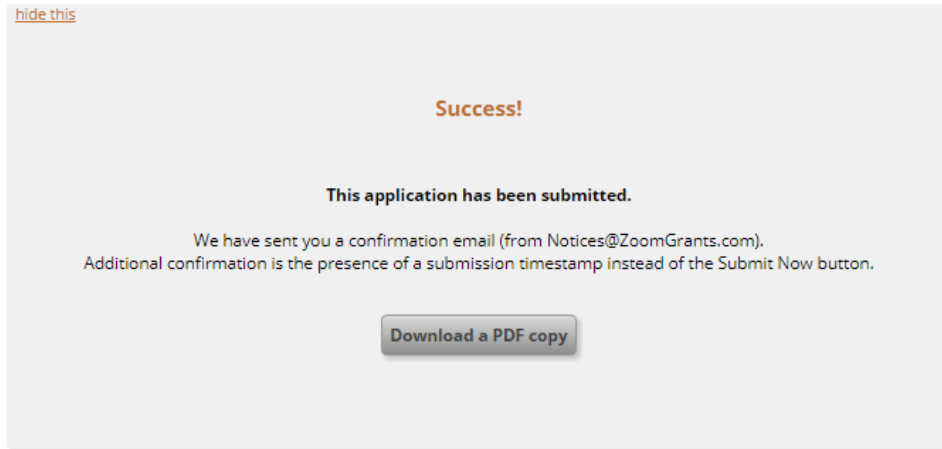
hide this

Success!

This application has been submitted.

We have sent you a confirmation email (from Notices@ZoomGrants.com).
Additional confirmation is the presence of a submission timestamp instead of the Submit Now button.

Download a PDF copy